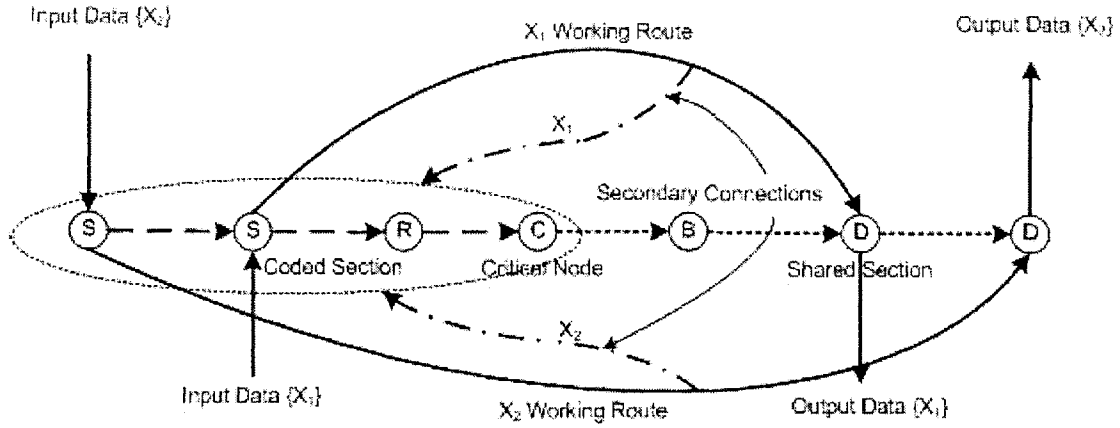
Input Data $\{X_2\}$

$X_1$ Working Route

Output Data $\{X_2\}$

$X_1$

Secondary Connections

S

S

R

C

B

D

D

Coded Section

Critical Node

Shared Section

$X_2$

Input Data $\{X_1\}$

$X_2$ Working Route

Output Data $\{X_1\}$